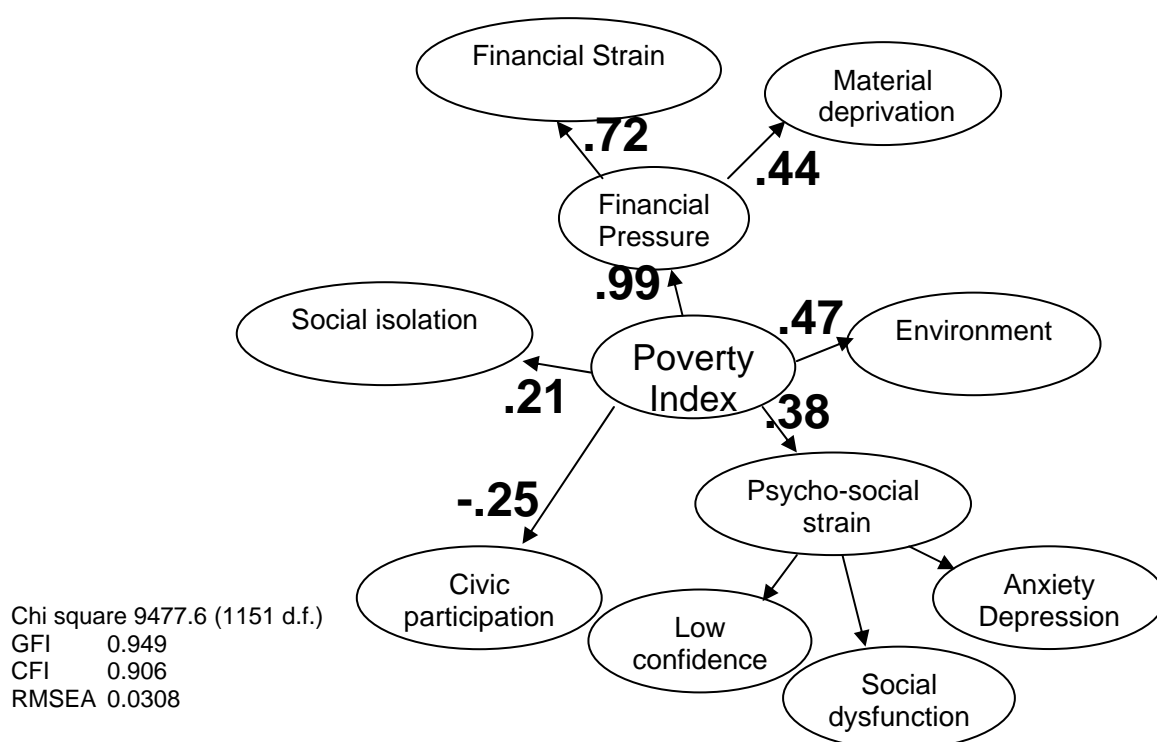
Financial Strain

Material deprivation

.72

.44

Financial Pressure

.99

Social isolation

.47

Environment

Poverty Index

.21

.38

-.25

Psycho-social strain

Civic participation

Anxiety Depression

Low confidence

Social dysfunction

Chi square 9477.6 (1151 d.f.)
GFI 0.949
CFI 0.906
RMSEA 0.0308